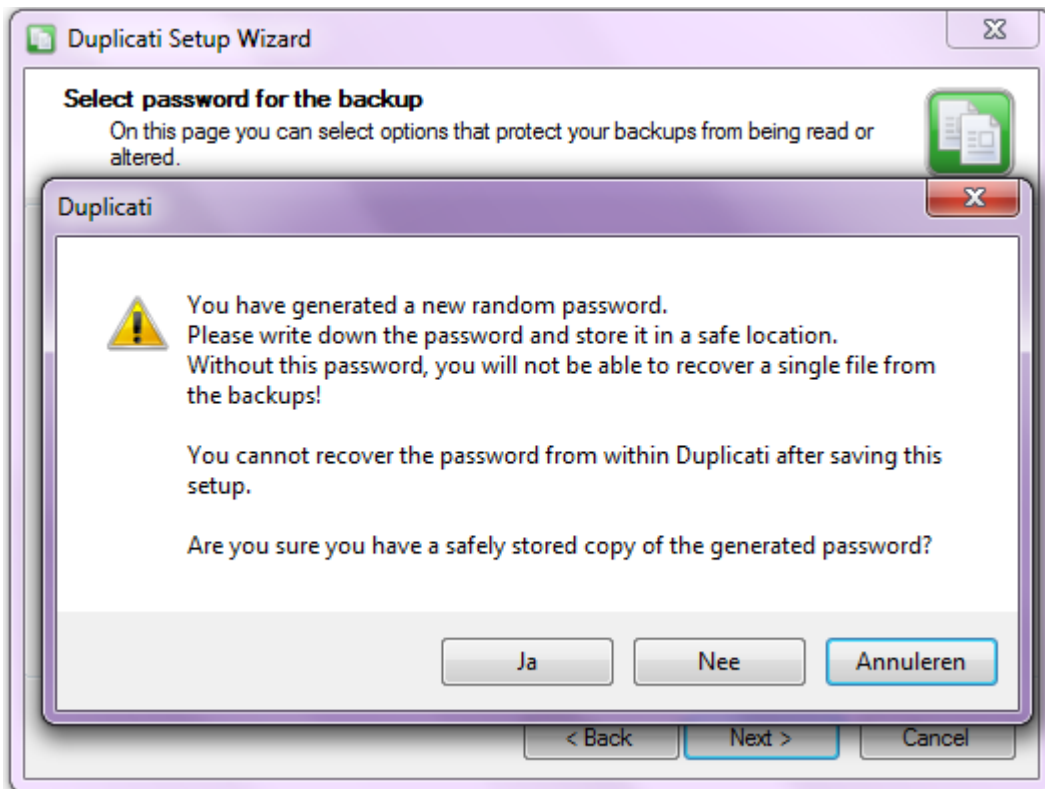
Duplicati Setup Wizard

Select password for the backup
On this page you can select options that protect your backups from being read or altered.

Duplicati

You have generated a new random password.
Please write down the password and store it in a safe location.
Without this password, you will not be able to recover a single file from the backups!

You cannot recover the password from within Duplicati after saving this setup.

Are you sure you have a safely stored copy of the generated password?

Ja
Nee
Annuleren

< Back
Next >
Cancel